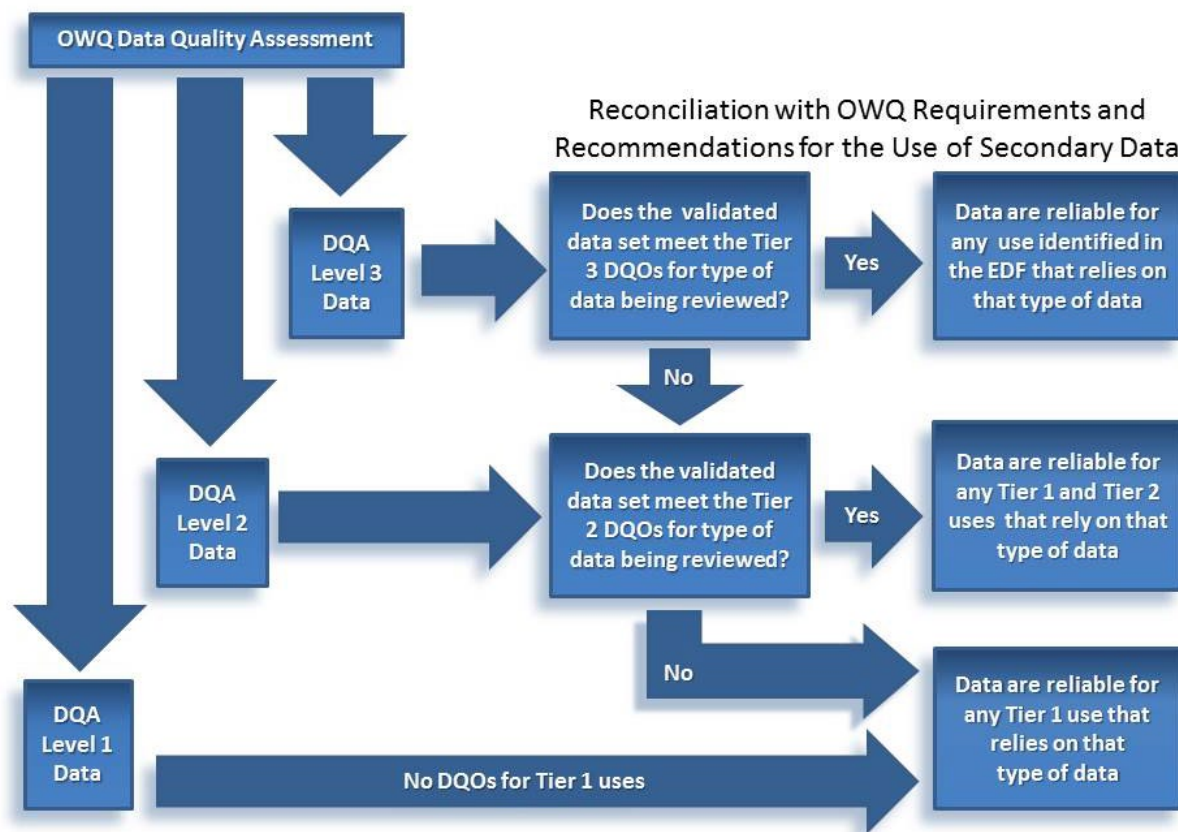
OWQ Data Quality Assessment

Reconciliation with OWQ Requirements and Recommendations for the Use of Secondary Data

DQA Level 3 Data

Does the validated data set meet the Tier 3 DQOs for type of data being reviewed?

Yes

Data are reliable for any use identified in the EDF that relies on that type of data

No

DQA Level 2 Data

Does the validated data set meet the Tier 2 DQOs for type of data being reviewed?

Yes

Data are reliable for any Tier 1 and Tier 2 uses that rely on that type of data

No

DQA Level 1 Data

No DQOs for Tier 1 uses

Data are reliable for any Tier 1 use that relies on that type of data